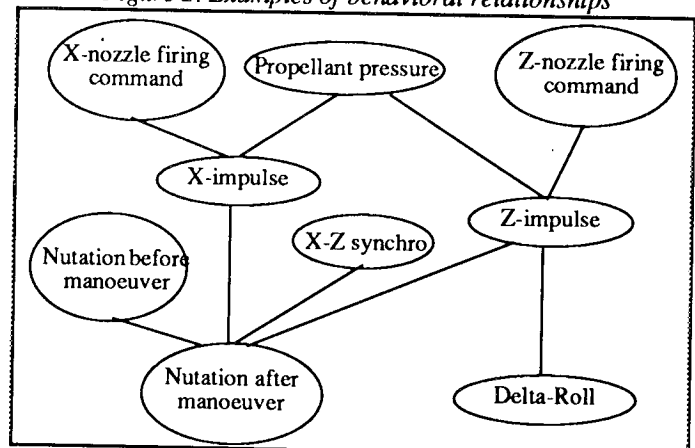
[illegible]igure 2: Examples of behavioral relationships

X-nozzle firing command

Propellant pressure

Z-nozzle firing command

X-impulse

Z-impulse

X-Z synchro

Nutation before manoeuver

Nutation after manoeuver

Delta-Roll